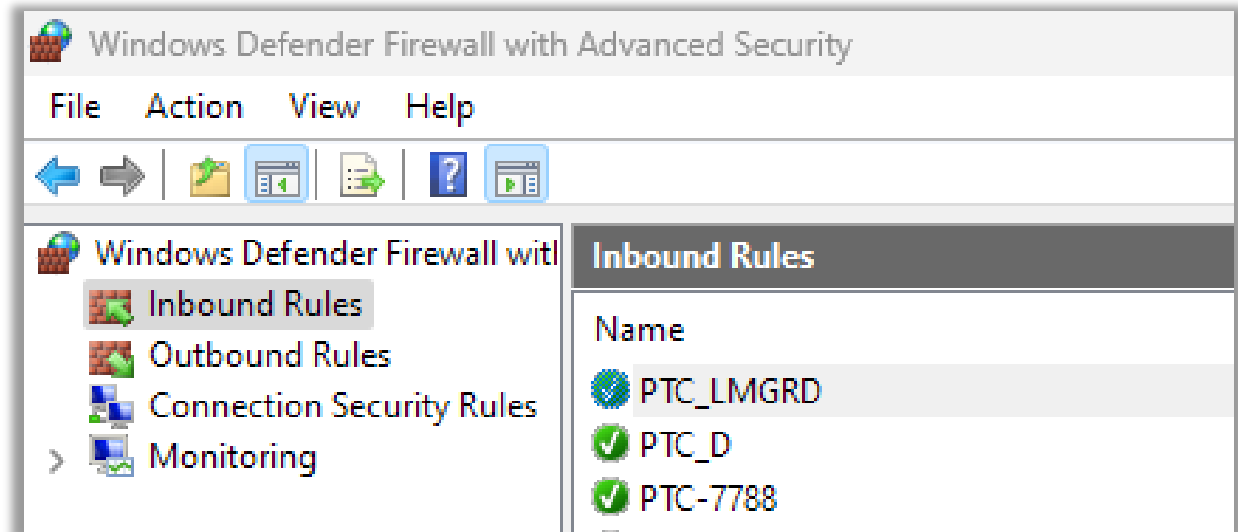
Windows Defender Firewall with Advanced Security

File Action View Help

Windows Defender Firewall witl

Inbound Rules

Outbound Rules

Connection Security Rules

Monitoring

Inbound Rules

Name

PTC_LMGRD

PTC_D

PTC-7788